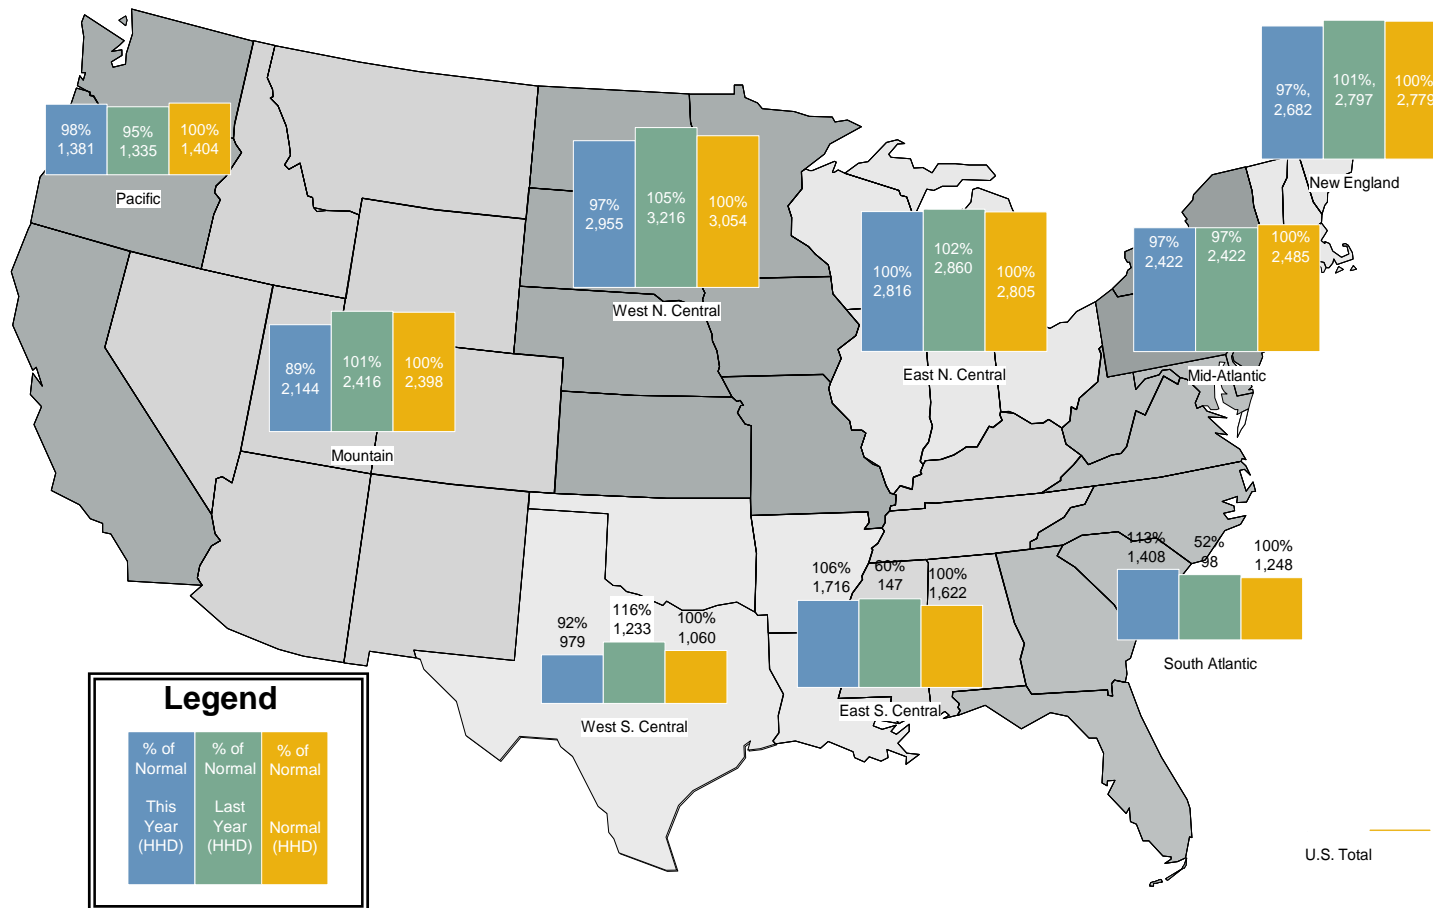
97%, 2,682
101%, 2,797
100% 2,779
New England

98% 1,381
95% 1,335
100% 1,404
Pacific

97% 2,955
105% 3,216
100% 3,054
West N. Central

100% 2,816
102% 2,860
100% 2,805
East N. Central

97% 2,422
97% 2,422
100% 2,485
Mid-Atlantic

89% 2,144
101% 2,416
100% 2,398
Mountain

113% 1,408
52% 98
100% 1,248
South Atlantic

106% 1,716
60% 147
100% 1,622
East S. Central

92% 979
116% 1,233
100% 1,060
West S. Central

Legend
% of Normal This Year (HHD)
% of Normal Last Year (HHD)
% of Normal Normal (HHD)

U.S. Total